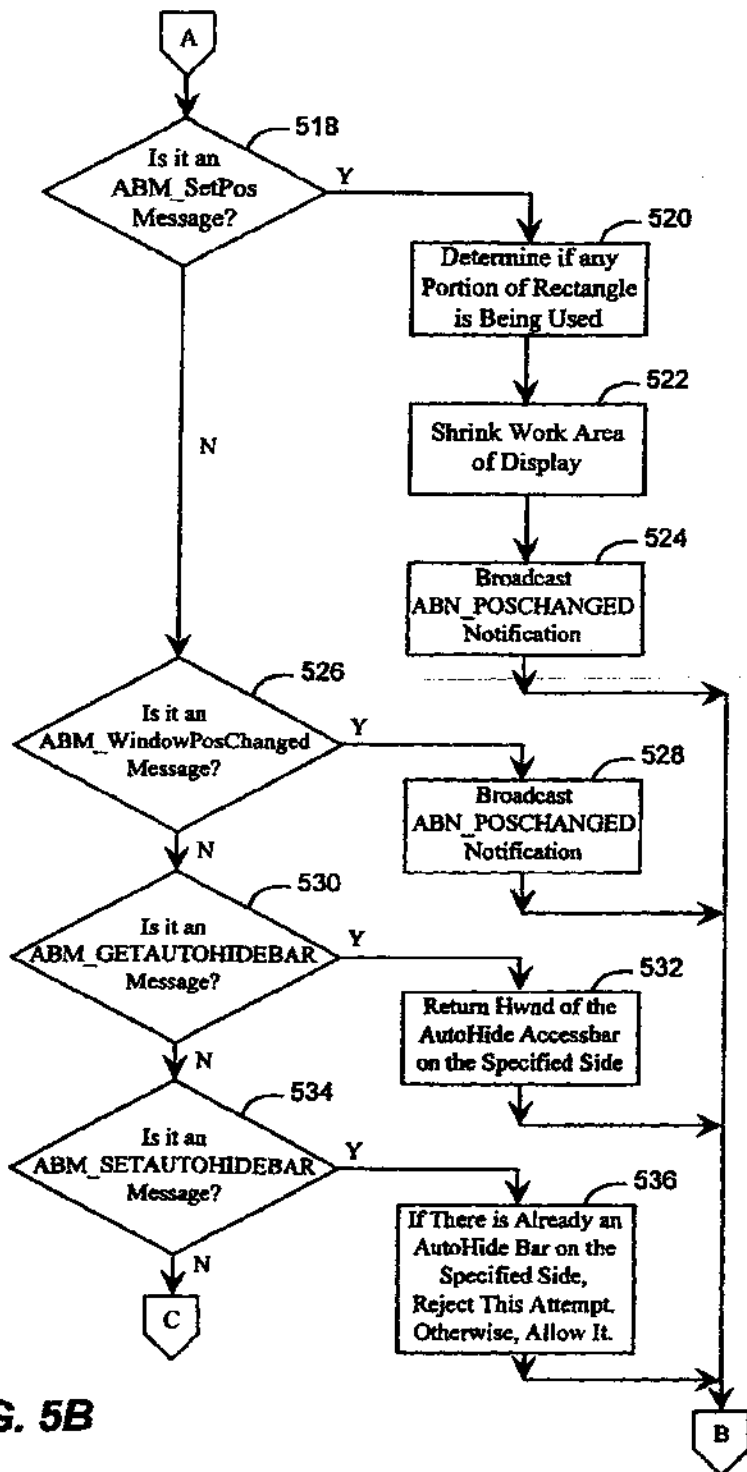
A

518

Is it an ABM_SetPos Message?

Y

520

Determine if any Portion of Rectangle is Being Used

522

Shrink Work Area of Display

524

Broadcast ABN_POSCHANGED Notification

N

526

Is it an ABM_WindowPosChanged Message?

Y

528

Broadcast ABN_POSCHANGED Notification

N

530

Is it an ABM_GETAUTOHIDEBAR Message?

Y

532

Return Hwnd of the AutoHide Accessbar on the Specified Side

N

534

Is it an ABM_SETAUTOHIDEBAR Message?

Y

536

If There is Already an AutoHide Bar on the Specified Side, Reject This Attempt. Otherwise, Allow It.

N

C

G. 5B

B